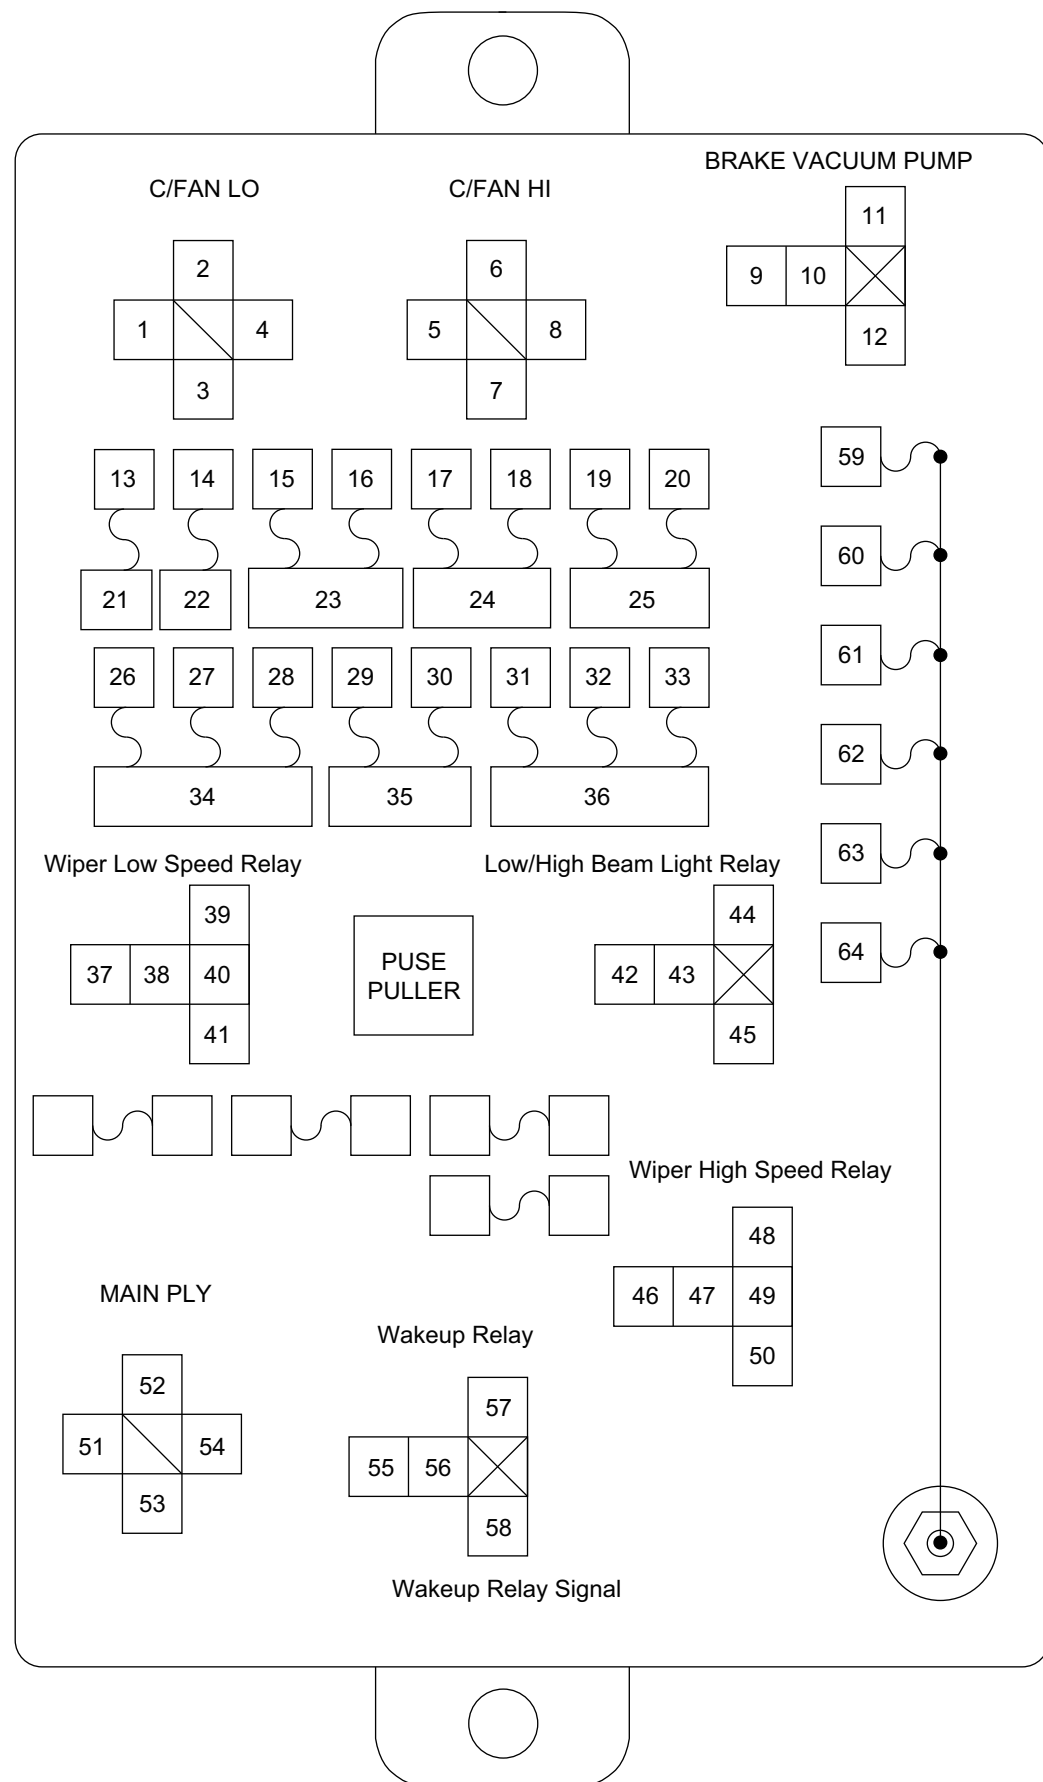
C/FAN LO

2
1
4
3

C/FAN HI

6
5
8
7

BRAKE VACUUM PUMP

11
9
10
12

59
60
61
62
63
64

13 14 15 16 17 18 19 20

21 22 23 24 25

26 27 28 29 30 31 32 33

34 35 36

Wiper Low Speed Relay

39
37 38 40
41

PUSE PULLER

Low/High Beam Light Relay

44
42 43
45

Wiper High Speed Relay

48
46 47 49
50

MAIN PLY

52
51 54
53

Wakeup Relay

57
55 56
58

Wakeup Relay Signal